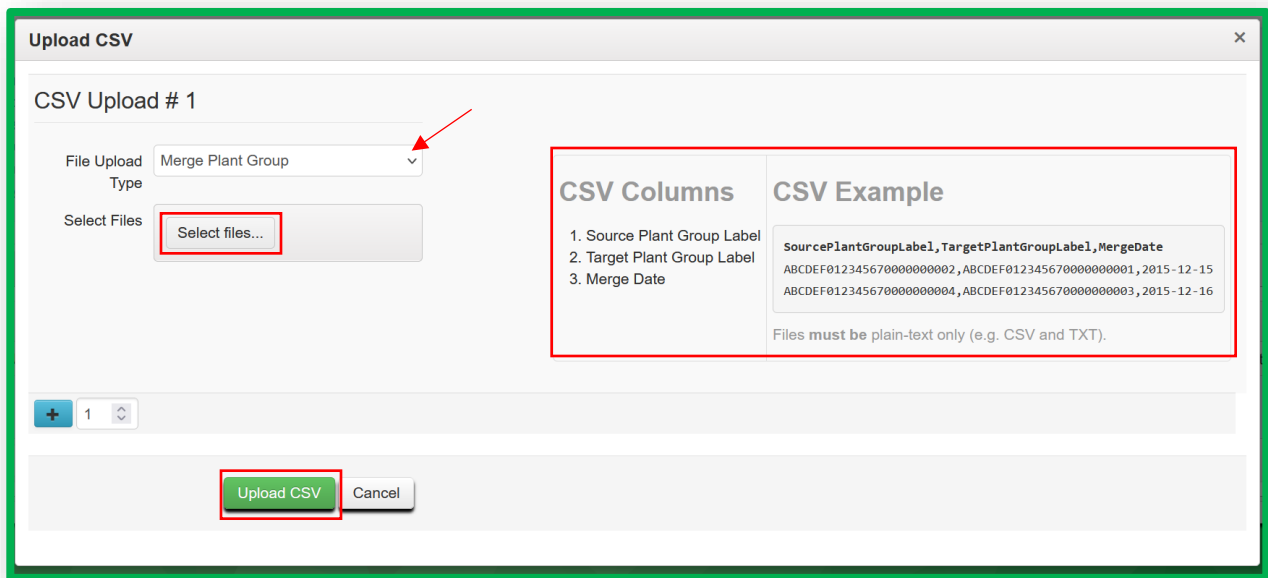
Upload CSV

×

CSV Upload # 1

File Upload Type

Merge Plant Group

Select Files

Select files...

CSV Columns

1. Source Plant Group Label
2. Target Plant Group Label
3. Merge Date

CSV Example

SourcePlantGroupLabel,TargetPlantGroupLabel,MergeDate
ABCDEF012345670000000002,ABCDEF012345670000000001,2015-12-15
ABCDEF012345670000000004,ABCDEF012345670000000003,2015-12-16

Files **must be** plain-text only (e.g. CSV and TXT).

+ 1

Upload CSV

Cancel